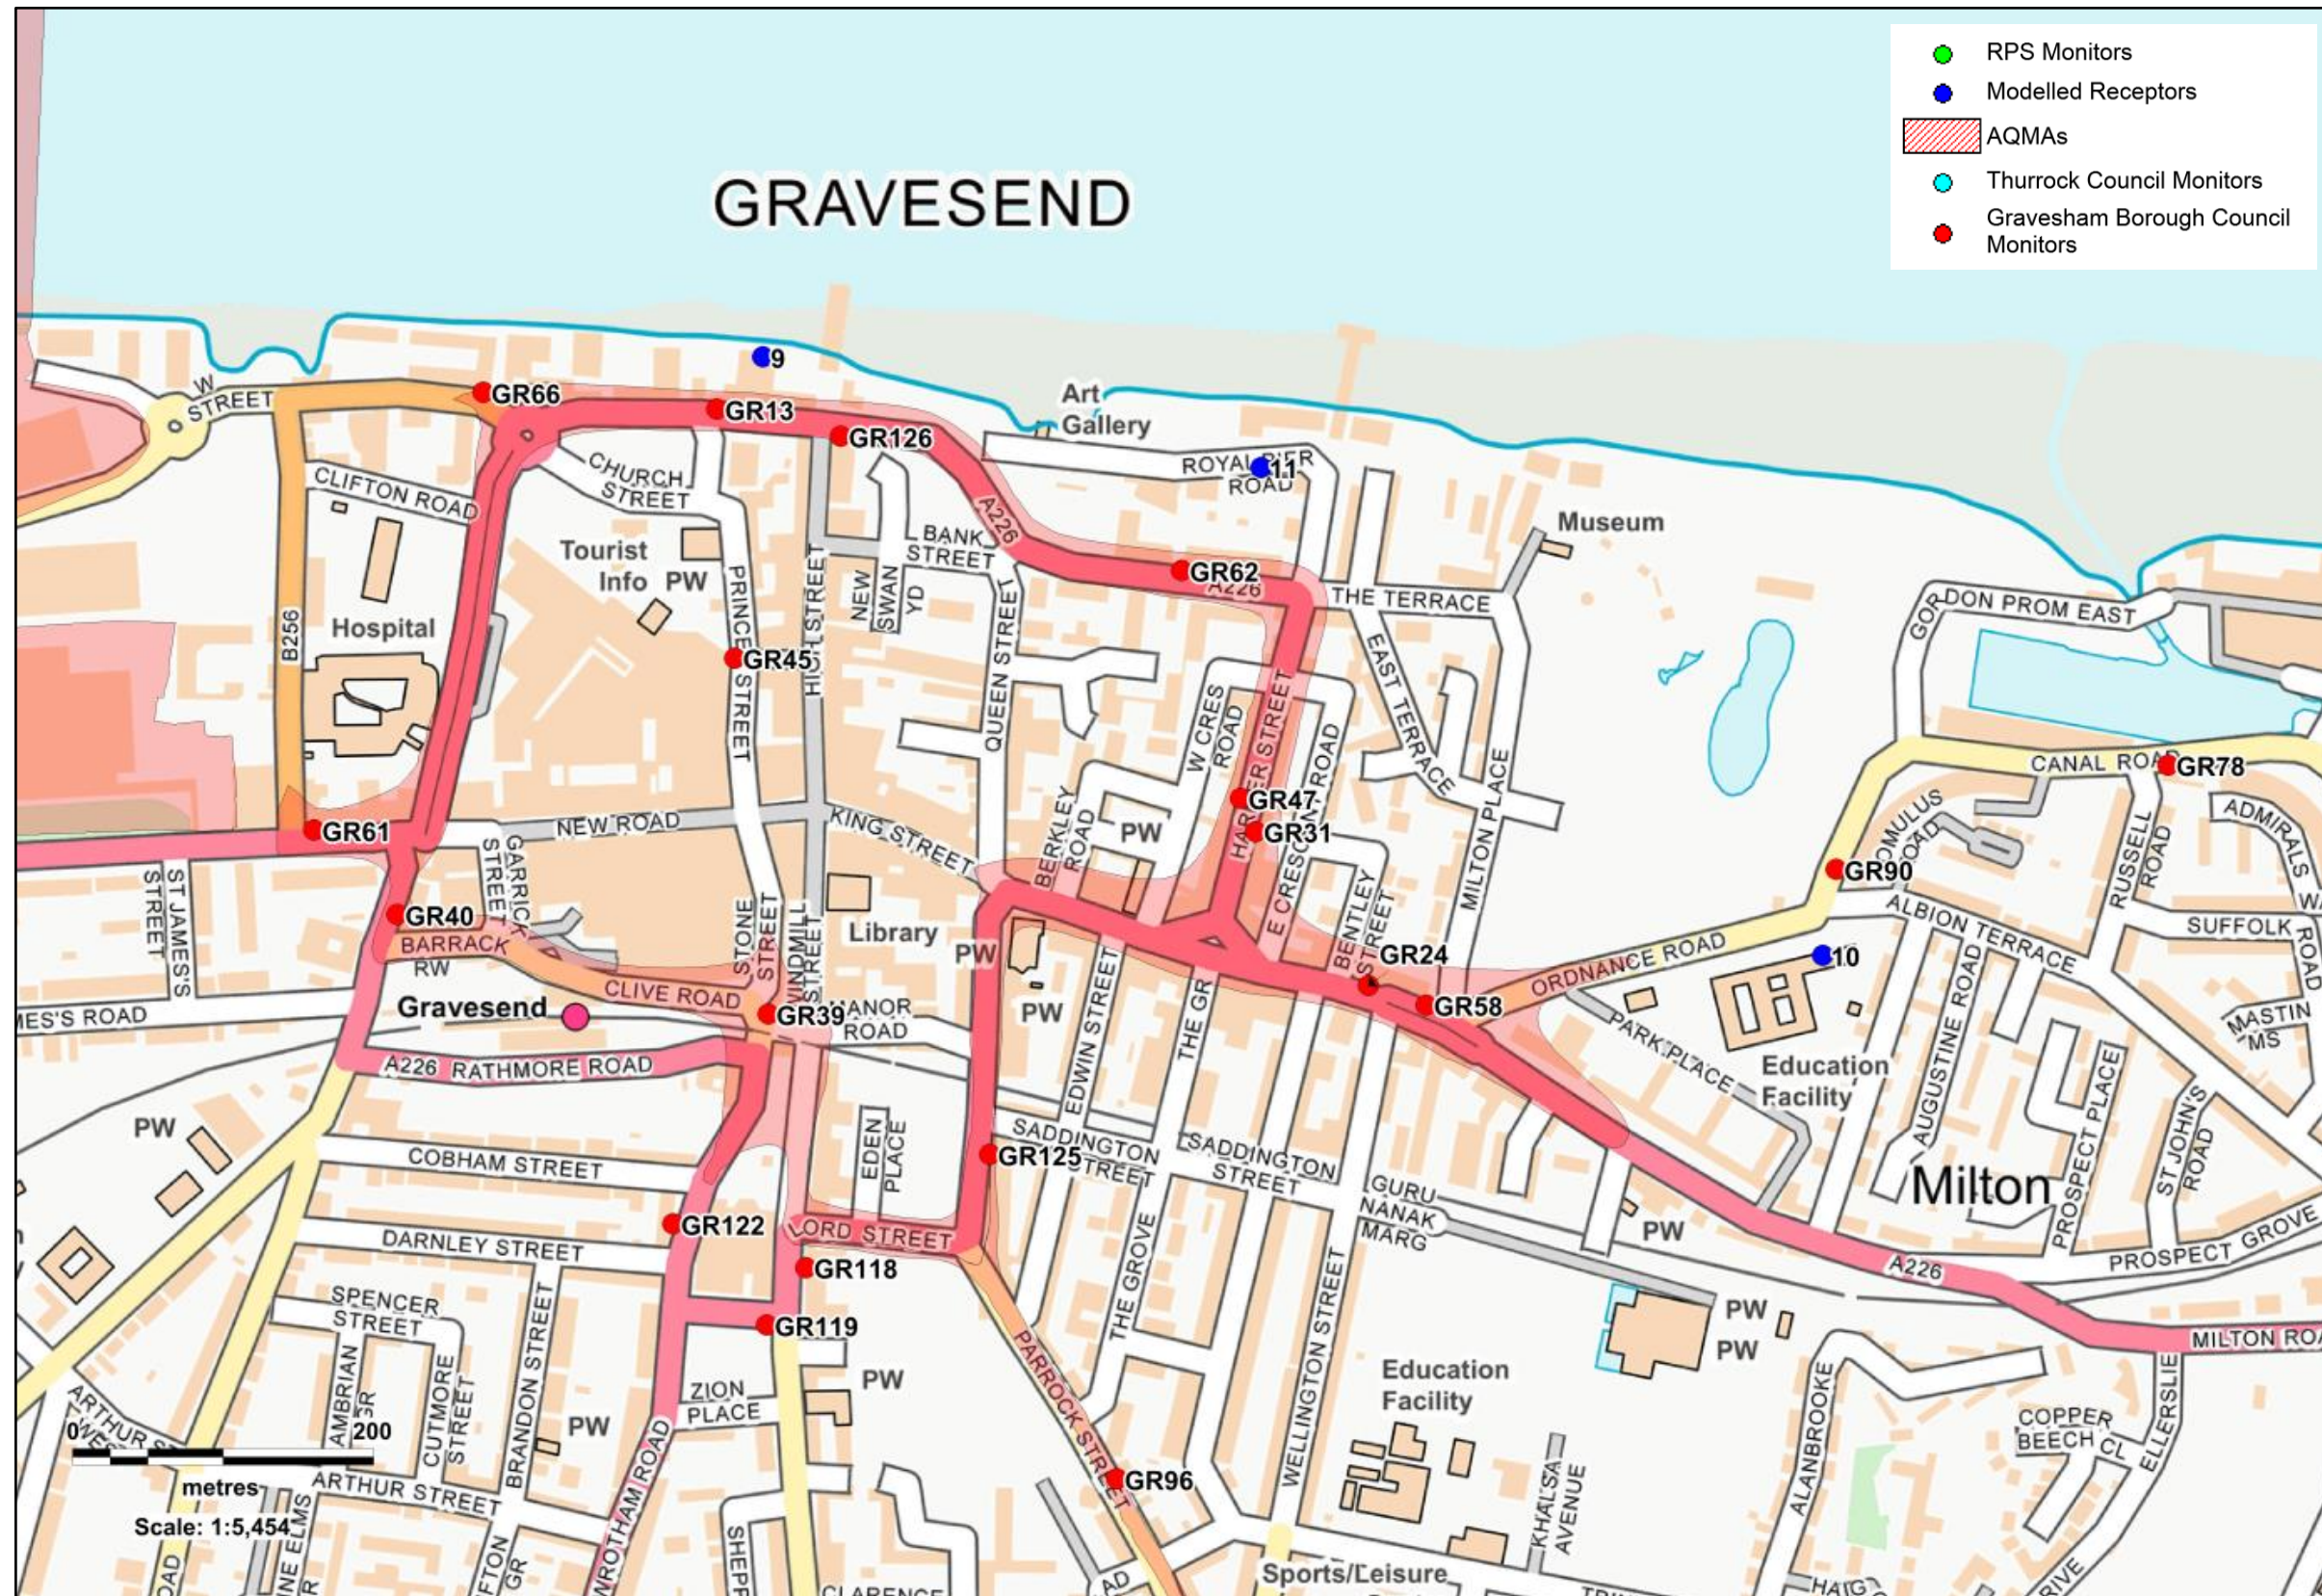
RPS Monitors
Modelled Receptors
AQMAs
Thurrock Council Monitors
Gravesham Borough Council Monitors

GRAVESEND

9
GR66
GR13
GR126
W STREET
CLIFTON ROAD
CHURCH STREET
Art Gallery
ROYAL PIER ROAD
11
Museum
Tourist Info
PW
BANK STREET
A226
GR62
A226
THE TERRACE
GORDON PROM EAST
Hospital
B256
PRINCE STREET
HIGH STREET
NEW SWAN YD
QUEEN STREET
GR45
W CRES ROAD
HARMER STREET
E CRESCENT ROAD
EAST TERRACE
MILTON PLACE
CANAL ROAD
GR78
GR47
GR31
BERKLEY ROAD
PW
NEW ROAD
KING STREET
GR61
ROMULUS ROAD
GR90
RUSSELL ROAD
ADMIRALS WAY
ST JAMES'S STREET
GARRICK STREET
GR40
BARRACK RW
STONE STREET
WINDMILL STREET
Library
PW
BENTLEY STREET
GR24
ORDNANCE ROAD
ALBION TERRACE
SUFFOLK ROAD
10
GR58
MASTIN MS
JAMES'S ROAD
Gravesend
CLIVE ROAD
GR39
MANOR ROAD
PW
EDWIN STREET
THE GR
PARK PLACE
Education Facility
AUGUSTINE ROAD
A226 RATHMORE ROAD
PW
EDEN PLACE
SADDINGTON STREET
GR125
SADDINGTON STREET
GURU NANAK MARG
PW
Milton
PROSPECT PLACE
ST JOHN'S ROAD
COBHAM STREET
GR122
LORD STREET
DARNLEY STREET
GR118
THE GROVE
A226
PROSPECT GROVE
PW
PW
MILTON ROAD
SPENCER STREET
GR119
CAMBRIAN GR
CUTMORE STREET
BRANDON STREET
ZION PLACE
PW
PARROCK STREET
WELLINGTON STREET
Education Facility
ALANBROOKE
COPPER BEECH CL
ELLERSLIE
0
200
metres
Scale: 1:5,454
ARTHUR STREET
PW
WROTHAM ROAD
GR96
KHALSA AVENUE
Sports/Leisure
HAIG
CLARENCE